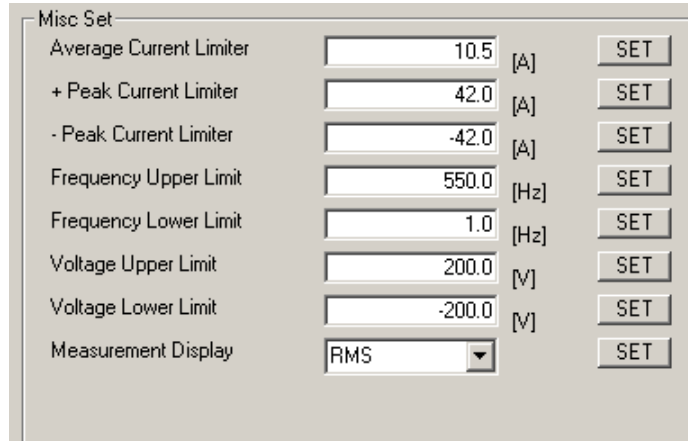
Misc Set

| | | | |
|---|---|---|---|
| Average Current Limiter | 10.5 | [A] | SET |
| + Peak Current Limiter | 42.0 | [A] | SET |
| - Peak Current Limiter | -42.0 | [A] | SET |
| Frequency Upper Limit | 550.0 | [Hz] | SET |
| Frequency Lower Limit | 1.0 | [Hz] | SET |
| Voltage Upper Limit | 200.0 | [V] | SET |
| Voltage Lower Limit | -200.0 | [V] | SET |
| Measurement Display | RMS | | SET |